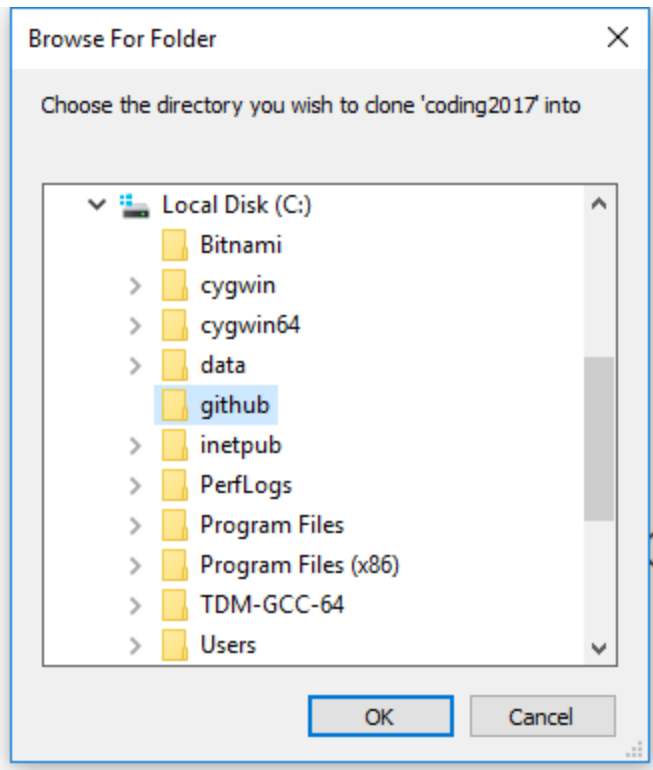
Browse For Folder

Choose the directory you wish to clone 'coding2017' into

Local Disk (C:)
Bitnami
cygwin
cygwin64
data
github
inetpub
PerfLogs
Program Files
Program Files (x86)
TDM-GCC-64
Users

OK
Cancel